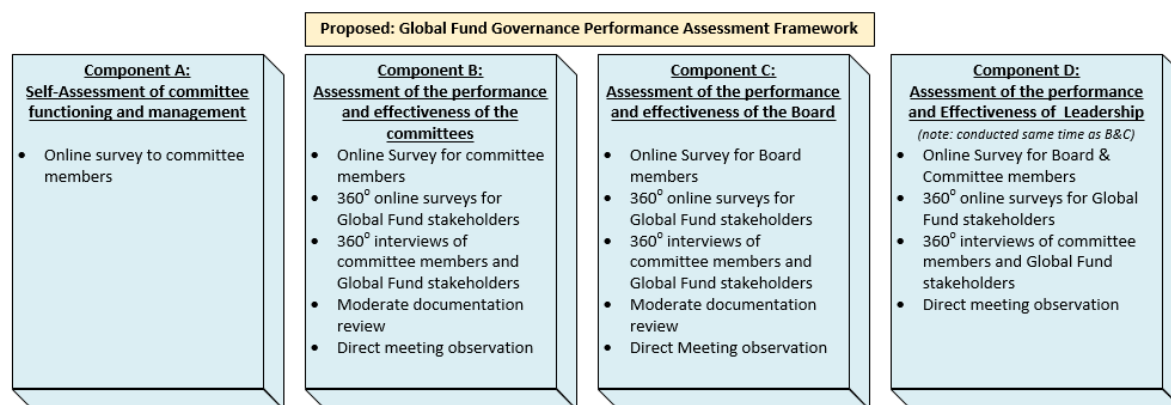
Proposed: Global Fund Governance Performance Assessment Framework

Component A:
Self-Assessment of committee functioning and management

- Online survey to committee members

Component B:
Assessment of the performance and effectiveness of the committees

- Online Survey for committee members
- $360^{o}$ online surveys for Global Fund stakeholders
- $360^{o}$ interviews of committee members and Global Fund stakeholders
- Moderate documentation review
- Direct meeting observation

Component C:
Assessment of the performance and effectiveness of the Board

- Online Survey for Board members
- $360^{o}$ online surveys for Global Fund stakeholders
- $360^{o}$ interviews of committee members and Global Fund stakeholders
- Moderate documentation review
- Direct Meeting observation

Component D:
Assessment of the performance and Effectiveness of Leadership
(note: conducted same time as B&C)

- Online Survey for Board & Committee members
- $360^{o}$ online surveys for Global Fund stakeholders
- $360^{o}$ interviews of committee members and Global Fund stakeholders
- Direct meeting observation